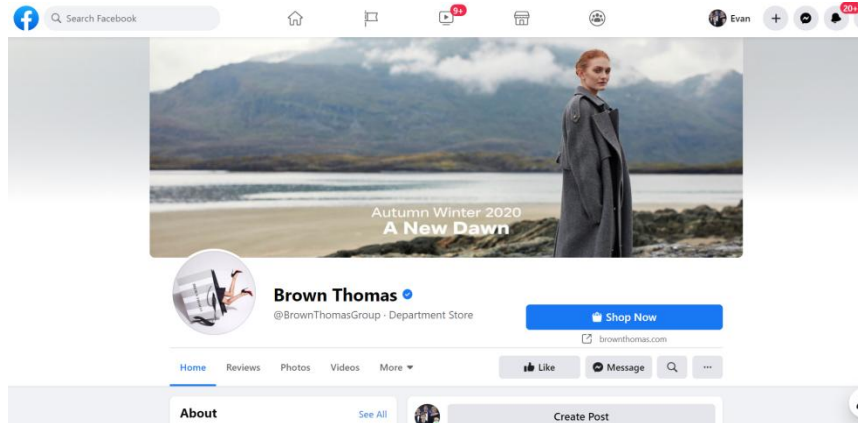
Search Facebook

9+

Evan

20+

Autumn Winter 2020
A New Dawn

Brown Thomas

@BrownThomasGroup · Department Store

Shop Now

brownthomas.com

Home Reviews Photos Videos More

Like Message ...

About

See All

Create Post